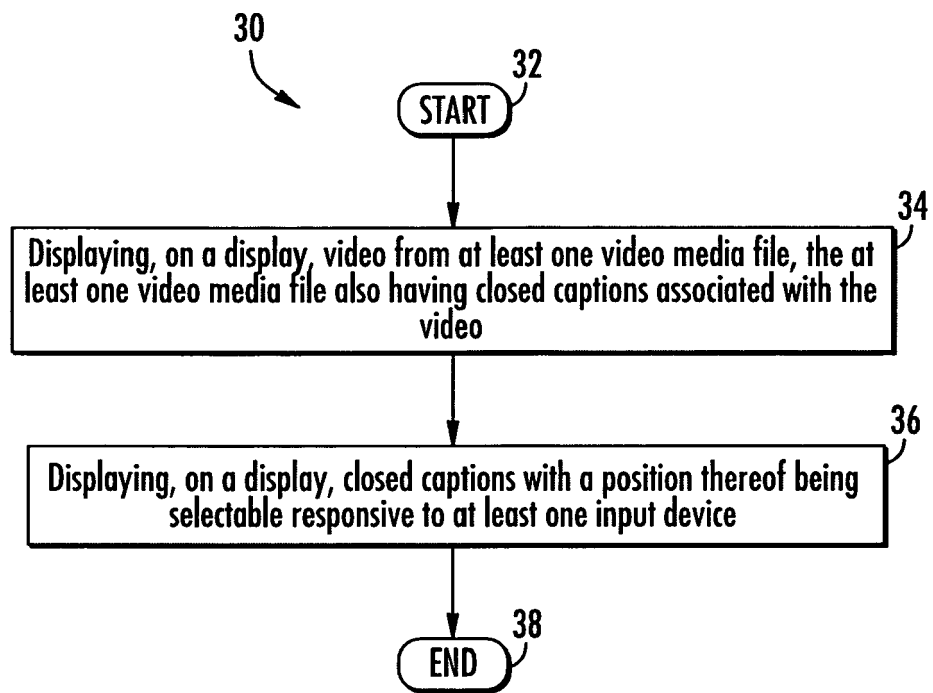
30

32

START

34

Displaying, on a display, video from at least one video media file, the at least one video media file also having closed captions associated with the video

36

Displaying, on a display, closed captions with a position thereof being selectable responsive to at least one input device

38

END